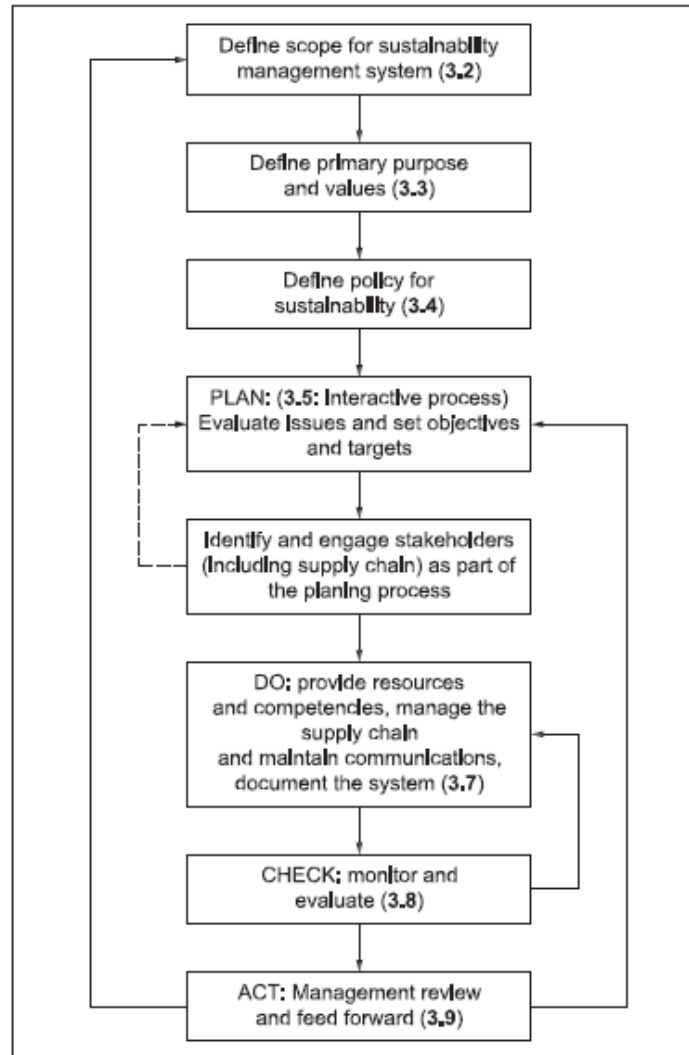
Define scope for sustainability management system (3.2)

Define primary purpose and values (3.3)

Define policy for sustainability (3.4)

PLAN: (3.5: Interactive process) Evaluate issues and set objectives and targets

Identify and engage stakeholders (including supply chain) as part of the planing process

DO: provide resources and competencies, manage the supply chain and maintain communications, document the system (3.7)

CHECK: monitor and evaluate (3.8)

ACT: Management review and feed forward (3.9)